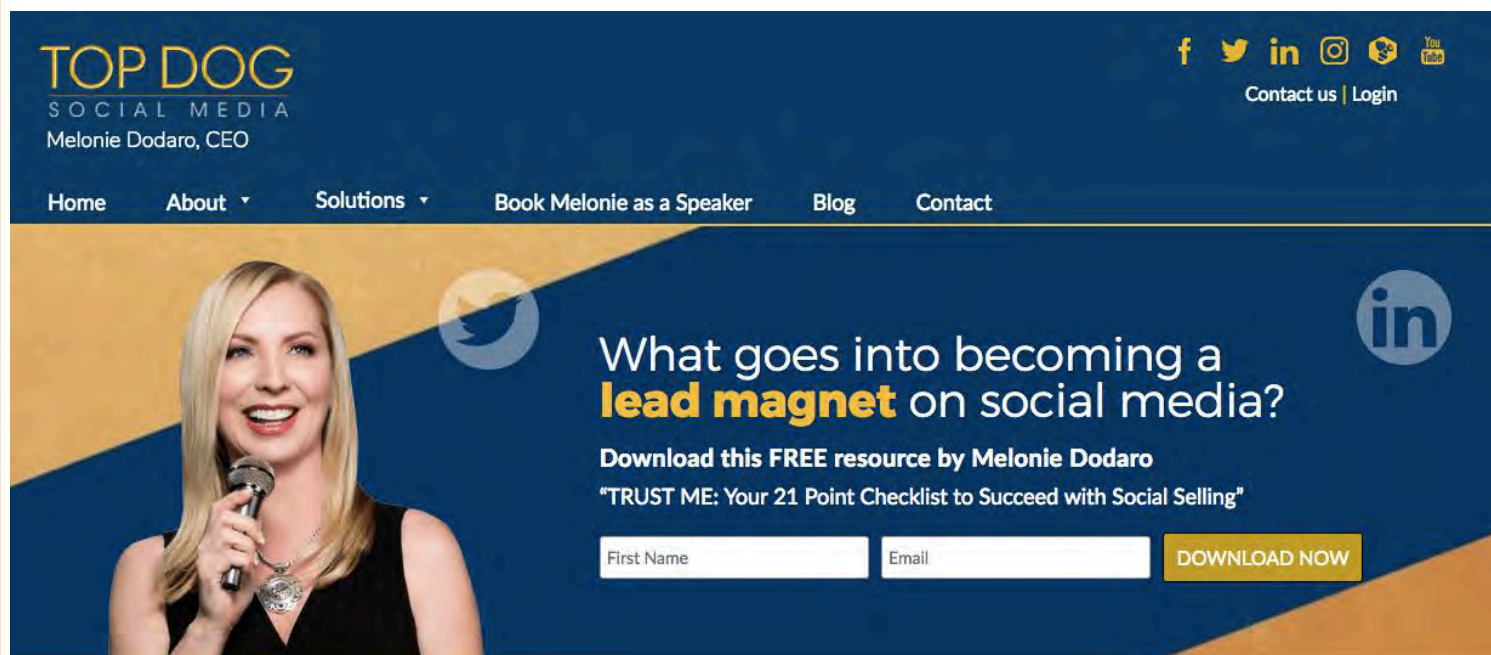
TOP DOG
SOCIAL MEDIA
Melonie Dodaro, CEO

You Tube

Contact us | Login

Home About Solutions Book Melonie as a Speaker Blog Contact

What goes into becoming a lead magnet on social media?

Download this FREE resource by Melonie Dodaro

"TRUST ME: Your 21 Point Checklist to Succeed with Social Selling"

First Name

Email

DOWNLOAD NOW